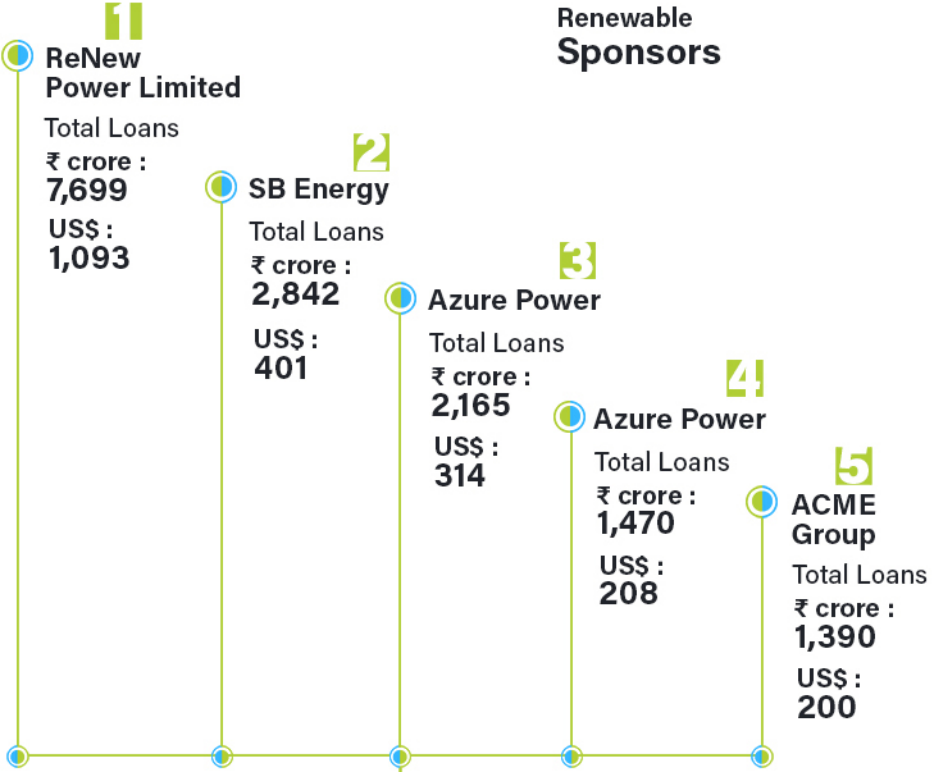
Renewable
Sponsors

1
ReNew Power Limited
Total Loans
₹ crore :
7,699
US$ :
1,093

2
SB Energy
Total Loans
₹ crore :
2,842
US$ :
401

3
Azure Power
Total Loans
₹ crore :
2,165
US$ :
314

4
Azure Power
Total Loans
₹ crore :
1,470
US$ :
208

5
ACME Group
Total Loans
₹ crore :
1,390
US$ :
200